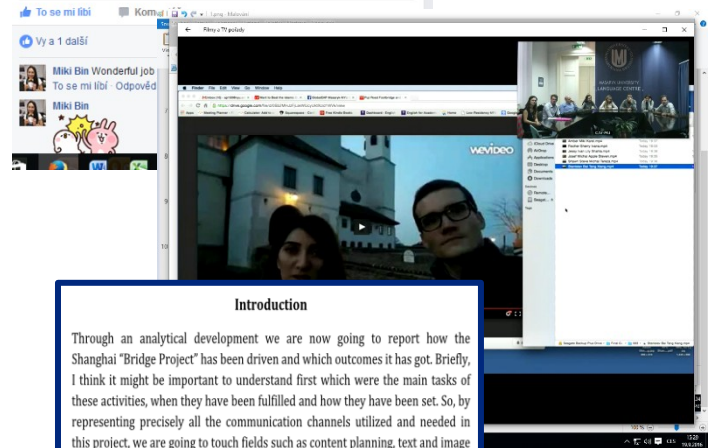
To se mi líbí
Kome
Vy a 1 další
Miki Bin Wonderful job
To se mi líbí · Odpověd
Miki Bin
Filmy a TV pořady
WeVideo
MASARYK UNIVERSITY LANGUAGE CENTRE

Introduction

Through an analytical development we are now going to report how the Shanghai "Bridge Project" has been driven and which outcomes it has got. Briefly, I think it might be important to understand first which were the main tasks of these activities, when they have been fulfilled and how they have been set. So, by representing precisely all the communication channels utilized and needed in this project, we are going to touch fields such as content planning, text and image